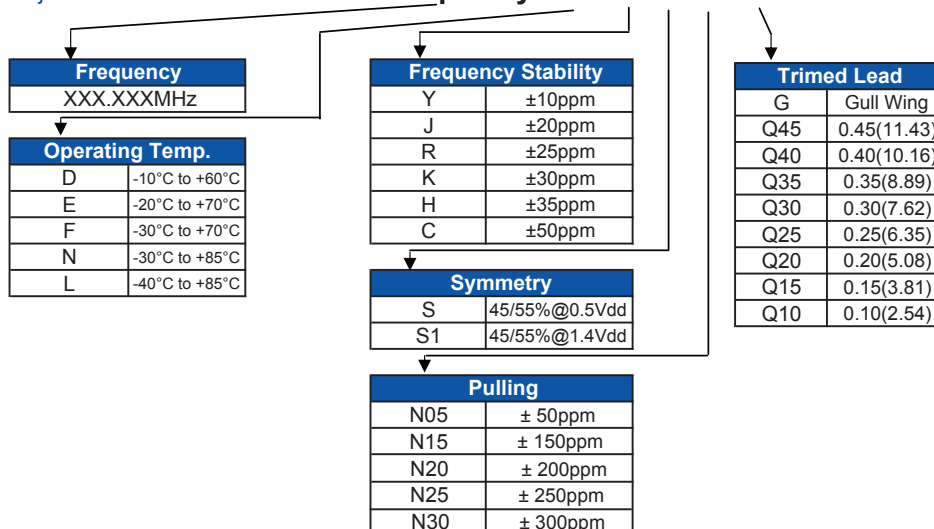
| Frequency |
|---|
| XXX.XXXMHz |

| Operating Temp. | |
|---|---|
| D | -10°C to +60°C |
| E | -20°C to +70°C |
| F | -30°C to +70°C |
| N | -30°C to +85°C |
| L | -40°C to +85°C |

| Frequency Stability | |
|---|---|
| Y | ±10ppm |
| J | ±20ppm |
| R | ±25ppm |
| K | ±30ppm |
| H | ±35ppm |
| C | ±50ppm |

| Symmetry | |
|---|---|
| S | 45/55%@0.5Vdd |
| S1 | 45/55%@1.4Vdd |

| Pulling | |
|---|---|
| N05 | ± 50ppm |
| N15 | ± 150ppm |
| N20 | ± 200ppm |
| N25 | ± 250ppm |
| N30 | ± 300ppm |

| Trimed Lead | |
|---|---|
| G | Gull Wing |
| Q45 | 0.45(11.43) |
| Q40 | 0.40(10.16) |
| Q35 | 0.35(8.89) |
| Q30 | 0.30(7.62) |
| Q25 | 0.25(6.35) |
| Q20 | 0.20(5.08) |
| Q15 | 0.15(3.81) |
| Q10 | 0.10(2.54) |